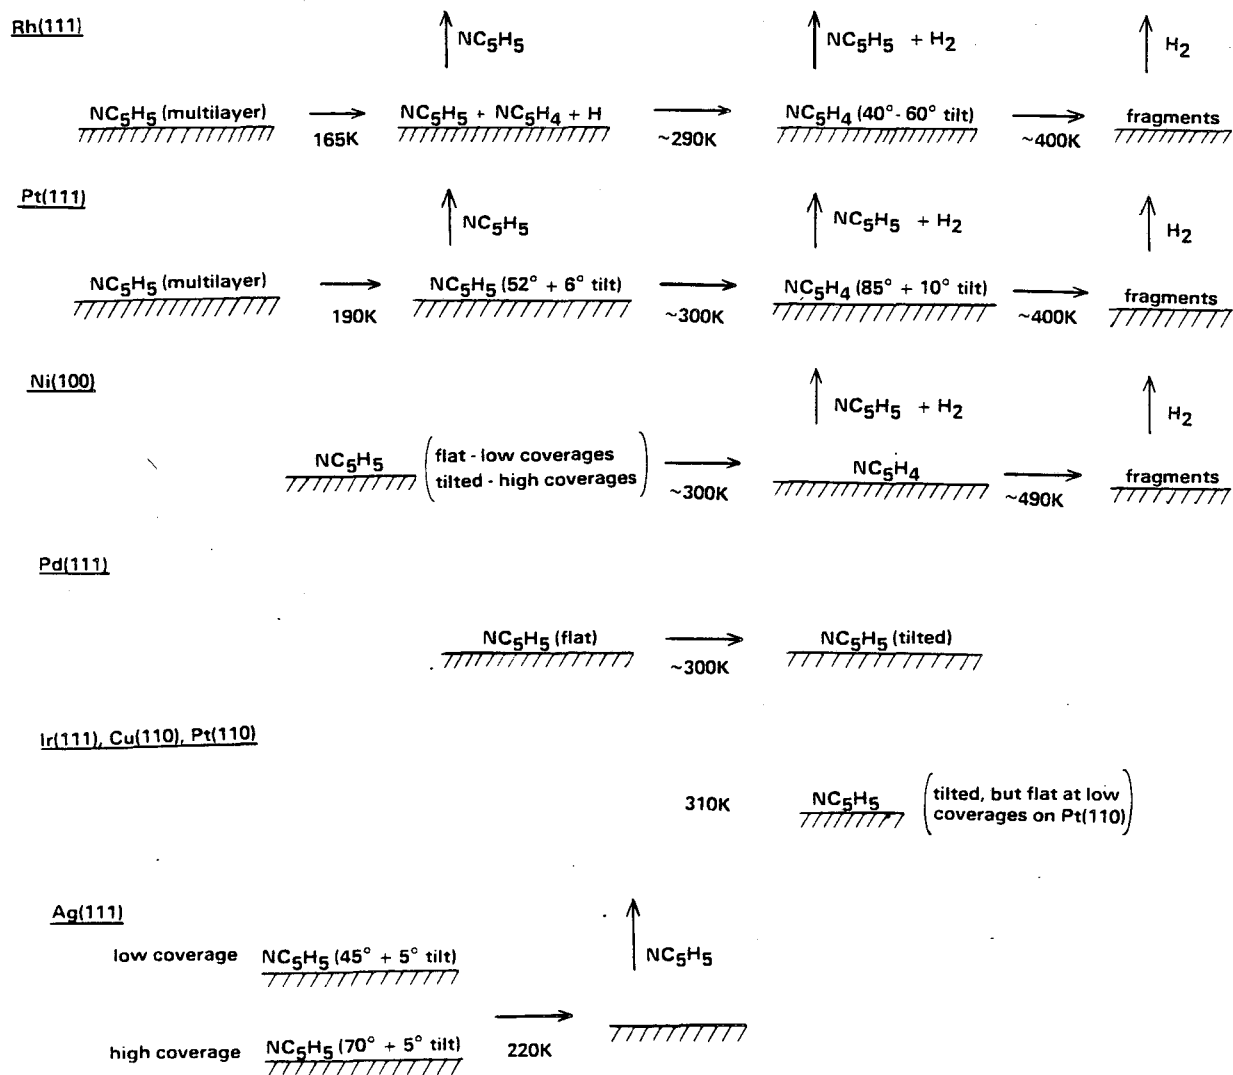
Rh(111)

$NC_5H_5$ (multilayer) 165K $NC_5H_5 + NC_5H_4 + H$ ~290K $NC_5H_4$ (40°- 60° tilt) ~400K fragments

$NC_5H_5$

$NC_5H_5$ + $H_2$

$H_2$

Pt(111)

$NC_5H_5$ (multilayer) 190K $NC_5H_5$ (52° + 6° tilt) ~300K $NC_5H_4$ (85° + 10° tilt) ~400K fragments

$NC_5H_5$

$NC_5H_5$ + $H_2$

$H_2$

Ni(100)

$NC_5H_5$ (flat - low coverages tilted - high coverages) ~300K $NC_5H_4$ ~490K fragments

$NC_5H_5$ + $H_2$

$H_2$

Pd(111)

$NC_5H_5$ (flat) ~300K $NC_5H_5$ (tilted)

Ir(111), Cu(110), Pt(110)

310K $NC_5H_5$ (tilted, but flat at low coverages on Pt(110))

Ag(111)

low coverage $NC_5H_5$ (45° + 5° tilt)

high coverage $NC_5H_5$ (70° + 5° tilt) 220K

$NC_5H_5$